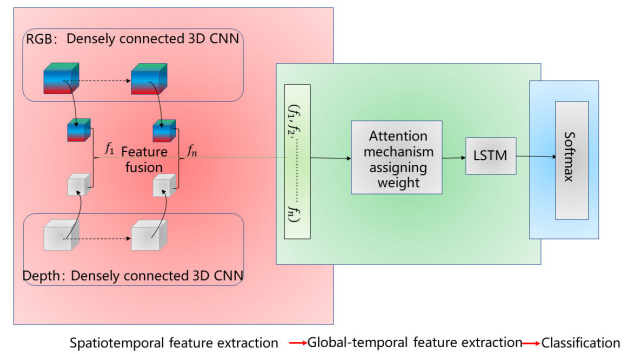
RGB：Densely connected 3D CNN

$f_1$

Feature fusion

$f_n$

$(f_1, f_2, \ldots f_n)$

Attention mechanism assigning weight

LSTM

Softmax

Depth：Densely connected 3D CNN

Spatiotemporal feature extraction Global-temporal feature extraction Classification